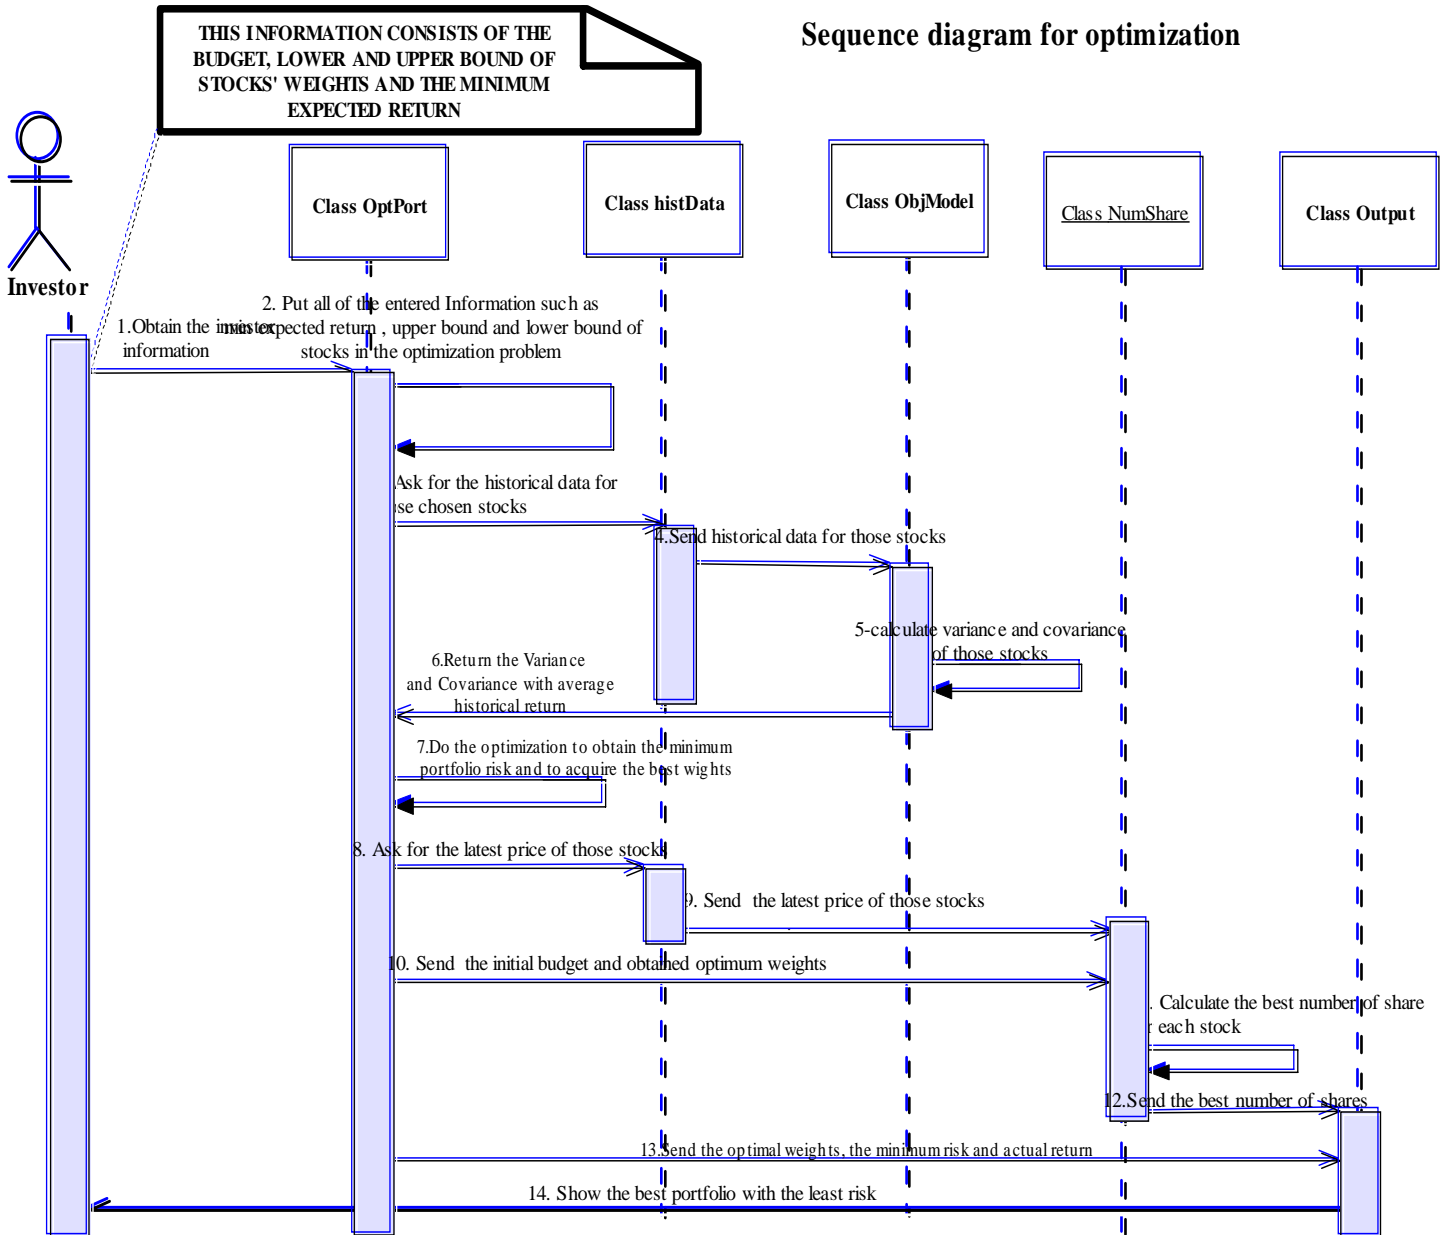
THIS INFORMATION CONSISTS OF THE BUDGET, LOWER AND UPPER BOUND OF STOCKS' WEIGHTS AND THE MINIMUM EXPECTED RETURN

Sequence diagram for optimization

Investor

Class OptPort

Class histData

Class ObjModel

Class NumShare

Class Output

1.Obtain the investor information

2. Put all of the entered Information such as min expected return , upper bound and lower bound of stocks in the optimization problem

Ask for the historical data for se chosen stocks

4.Send historical data for those stocks

5-calculate variance and covariance of those stocks

6.Return the Variance and Covariance with average historical return

7.Do the optimization to obtain the minimum portfolio risk and to acquire the best wights

8. Ask for the latest price of those stocks

9. Send the latest price of those stocks

10. Send the initial budget and obtained optimum weights

. Calculate the best number of share r each stock

12.Send the best number of shares

13.Send the optimal weights, the minimum risk and actual return

14. Show the best portfolio with the least risk